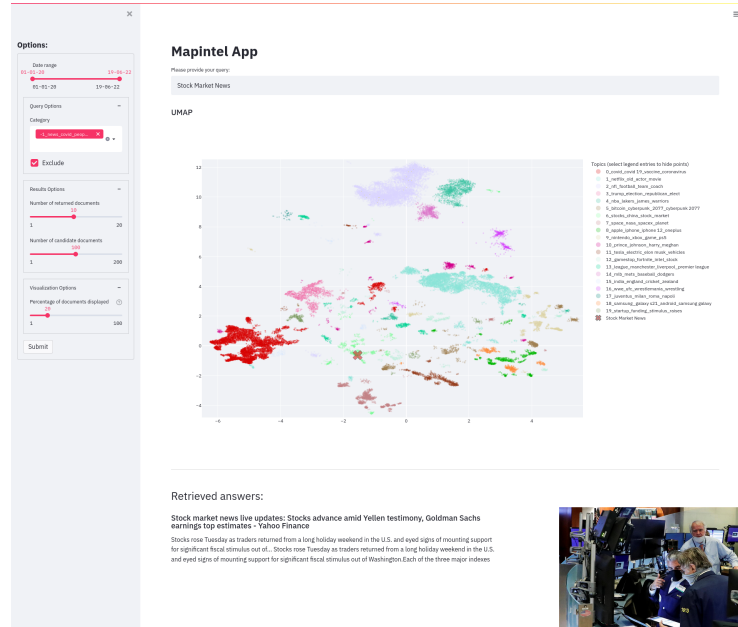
×

Options:

Date range

01-01-20 19-06-22

01-01-20 19-06-22

Query Options −

Category

-1_elect_covid_peop... ×

Exclude

Results Options −

Number of returned documents

10

1 20

Number of candidate documents

100

1 200

Visualization Options −

Percentage of documents displayed

20

1 100

Submit

≡

Mapintel App

Please provide your query:

Stock Market News

UMAP

Topics (select legend entries to hide points)
0_covid_covid 19_vaccine_coronavirus
1_netflix_old_actor_movie
2_nfl_football_team_coach
3_trump_election_republican_elect
4_nba_lakers_james_warriors
5_bitcoin_cyberpunk_2077_cyberpunk 2077
6_stocks_china_stock_market
7_space_nasa_spacex_planet
8_apple_iphone_iphone 12_oneplus
9_nintendo_xbox_game_ps5
10_prince_johnson_harry_meghan
11_tesla_electric_elon musk_vehicles
12_gamestop_fortnite_intel_stock
13_league_manchester_liverpool_premier league
14_mlb_mets_baseball_dodgers
15_india_england_cricket_zealand
16_wwe_ufc_wrestlemania_wrestling
17_juventus_milan_roma_napoli
18_samsung_galaxy s21_android_samsung galaxy
19_startup_funding_stimulus_rates
Stock Market News

12
10
8
6
4
2
0
−2
−4

−6 −4 −2 0 2 4

Retrieved answers:

Stock market news live updates: Stocks advance amid Yellen testimony, Goldman Sachs earnings top estimates - Yahoo Finance

Stocks rose Tuesday as traders returned from a long holiday weekend in the U.S. and eyed signs of mounting support for significant fiscal stimulus out of... Stocks rose Tuesday as traders returned from a long holiday weekend in the U.S. and eyed signs of mounting support for significant fiscal stimulus out of Washington.Each of the three major indexes